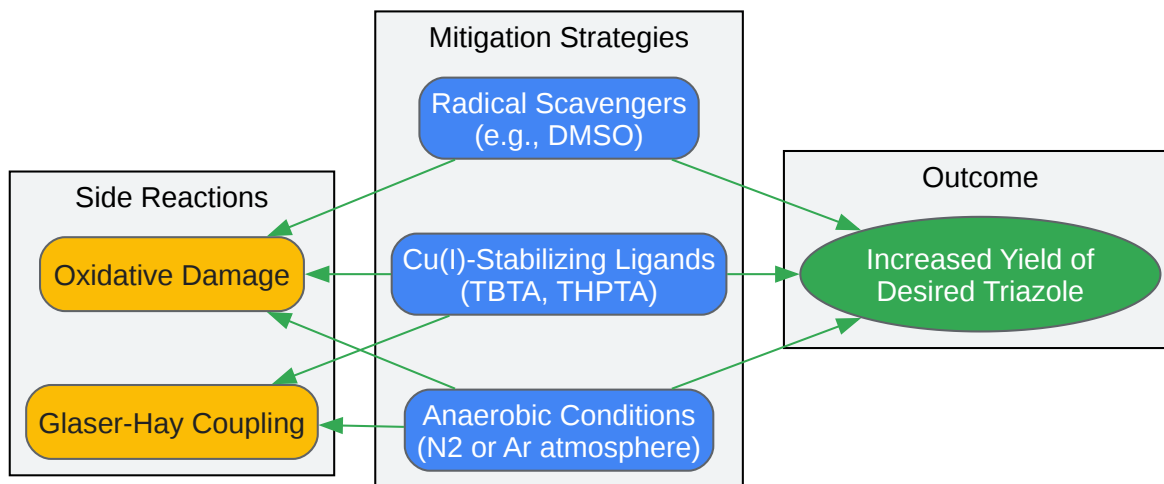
Side Reactions

Oxidative Damage

Glaser-Hay Coupling

Mitigation Strategies

Radical Scavengers (e.g., DMSO)

Cu(I)-Stabilizing Ligands (TBTA, THPTA)

Anaerobic Conditions (N2 or Ar atmosphere)

Outcome

Increased Yield of Desired Triazole